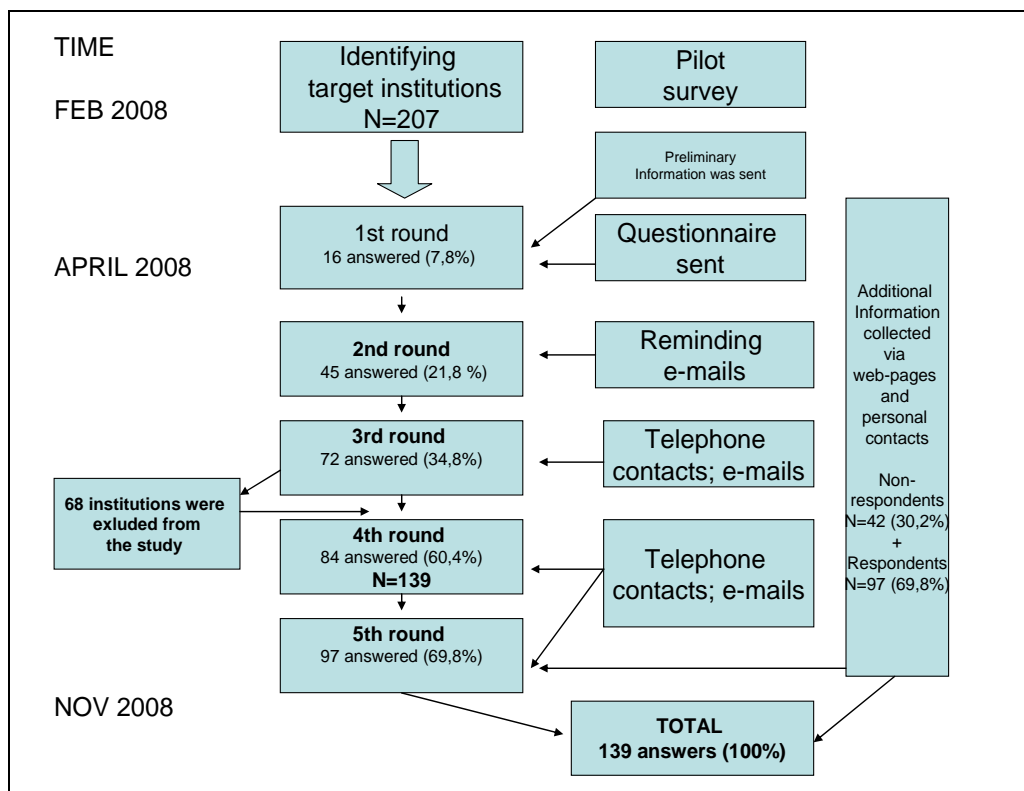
TIME

FEB 2008

Identifying target institutions N=207

Pilot survey

Preliminary Information was sent

1st round
16 answered (7,8%)

APRIL 2008

Questionnaire sent

2nd round
45 answered (21,8 %)

Reminding e-mails

3rd round
72 answered (34,8%)

Telephone contacts; e-mails

68 institutions were exluded from the study

4th round
84 answered (60,4%)
N=139

Telephone contacts; e-mails

5th round
97 answered (69,8%)

Additional Information collected via web-pages and personal contacts

Non-respondents N=42 (30,2%)
+
Respondents N=97 (69,8%)

NOV 2008

TOTAL
139 answers (100%)